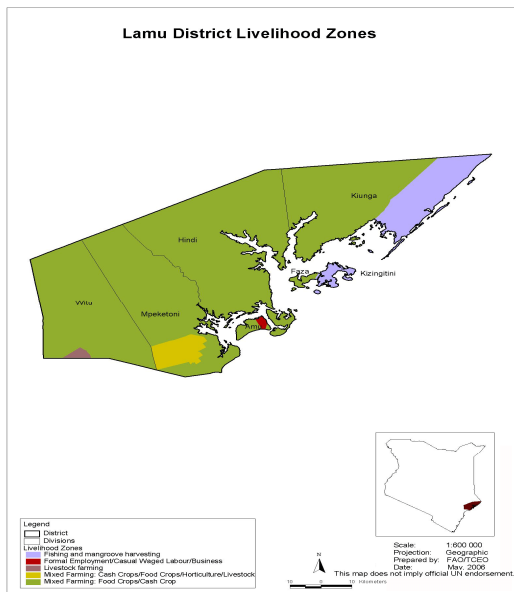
Lamu District Livelihood Zones

Kiunga

Hindi

Faza

Kizingitini

Witu

Mpeketoni

Amu

Legend
District
Divisions
Livelihood Zones
Fishing and mangroove harvesting
Formal Employment/Casual Waged Labour/Business
Livestock farming
Mixed Farming: Cash Crops/Food Crops/Horticulture/Livestock
Mixed Farming: Food Crops/Cash Crop

N

10 0 10 Kilometers

Scale: 1:600 000
Projection: Geographic
Prepared by: FAO/TCEO
Date: May, 2006
This map does not imply official UN endorsement.